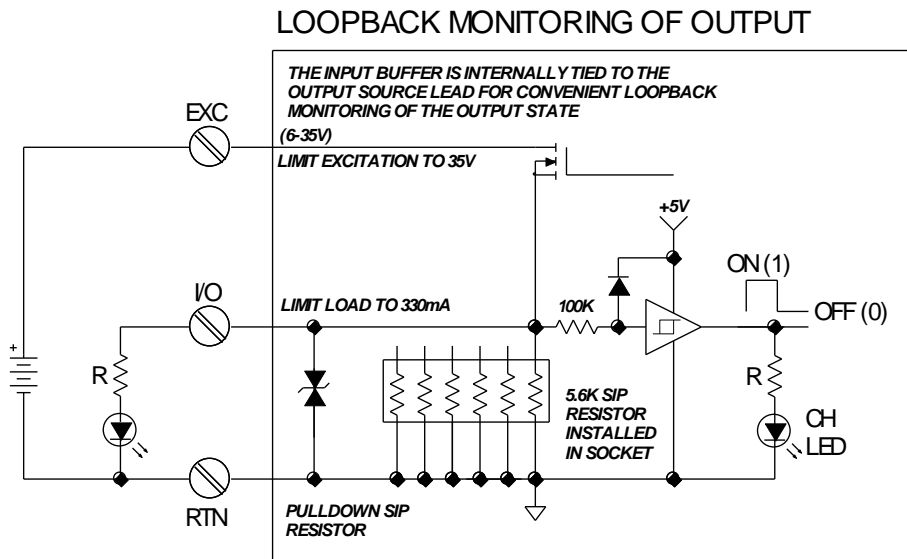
LOOPBACK MONITORING OF OUTPUT

THE INPUT BUFFER IS INTERNALLY TIED TO THE OUTPUT SOURCE LEAD FOR CONVENIENT LOOPBACK MONITORING OF THE OUTPUT STATE

EXC

(6-35V)

LIMIT EXCITATION TO 35V

+5V

ON (1)

I/O

LIMIT LOAD TO 330mA

100K

OFF (0)

+

R

R

5.6K SIP RESISTOR INSTALLED IN SOCKET

CH LED

RTN

PULLDOWN SIP RESISTOR